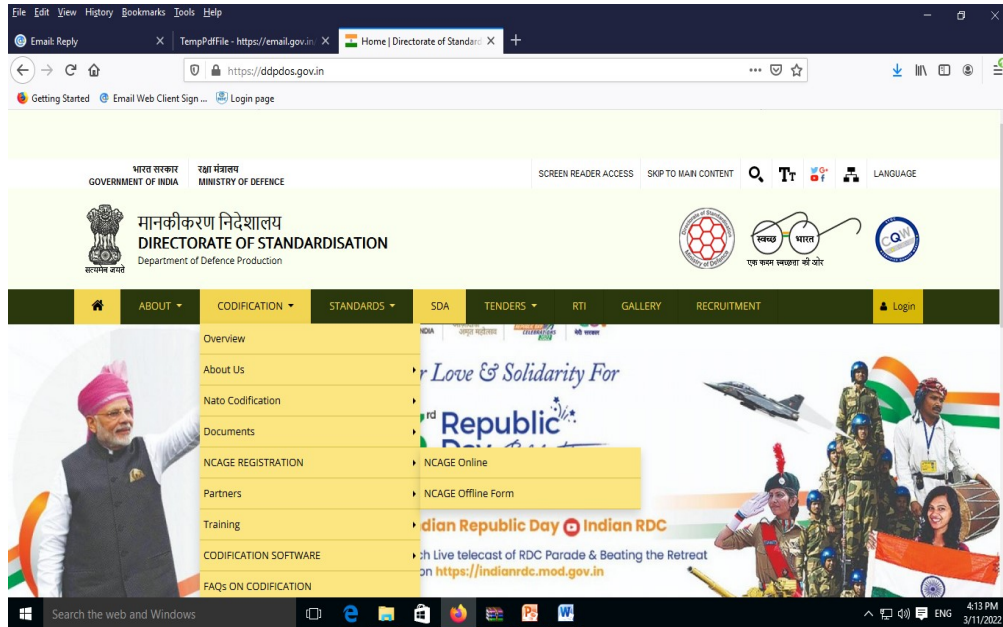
File Edit View History Bookmarks Tools Help

Email: Reply | TempPdfFile - https://email.gov.in/ | Home | Directorate of Standard

https://ddpdos.gov.in

Getting Started | Email Web Client Sign ... | Login page

भारत सरकार
GOVERNMENT OF INDIA

रक्षा मंत्रालय
MINISTRY OF DEFENCE

SCREEN READER ACCESS | SKIP TO MAIN CONTENT | LANGUAGE

सत्यमेव जयते

मानकीकरण निदेशालय
DIRECTORATE OF STANDARDISATION
Department of Defence Production

स्वच्छ भारत
एक कदम स्वच्छता की ओर

CQW

ABOUT | CODIFICATION | STANDARDS | SDA | TENDERS | RTI | GALLERY | RECRUITMENT | Login

Overview
About Us
Nato Codification
Documents
NCAGE REGISTRATION
Partners
Training
CODIFICATION SOFTWARE
FAQs ON CODIFICATION

NCAGE Online
NCAGE Offline Form

r Love & Solidarity For
rd Republic
dian Republic Day Indian RDC
ch Live telecast of RDC Parade & Beating the Retreat
on https://indianrdc.mod.gov.in

Search the web and Windows

ENG 4:13 PM 3/11/2022